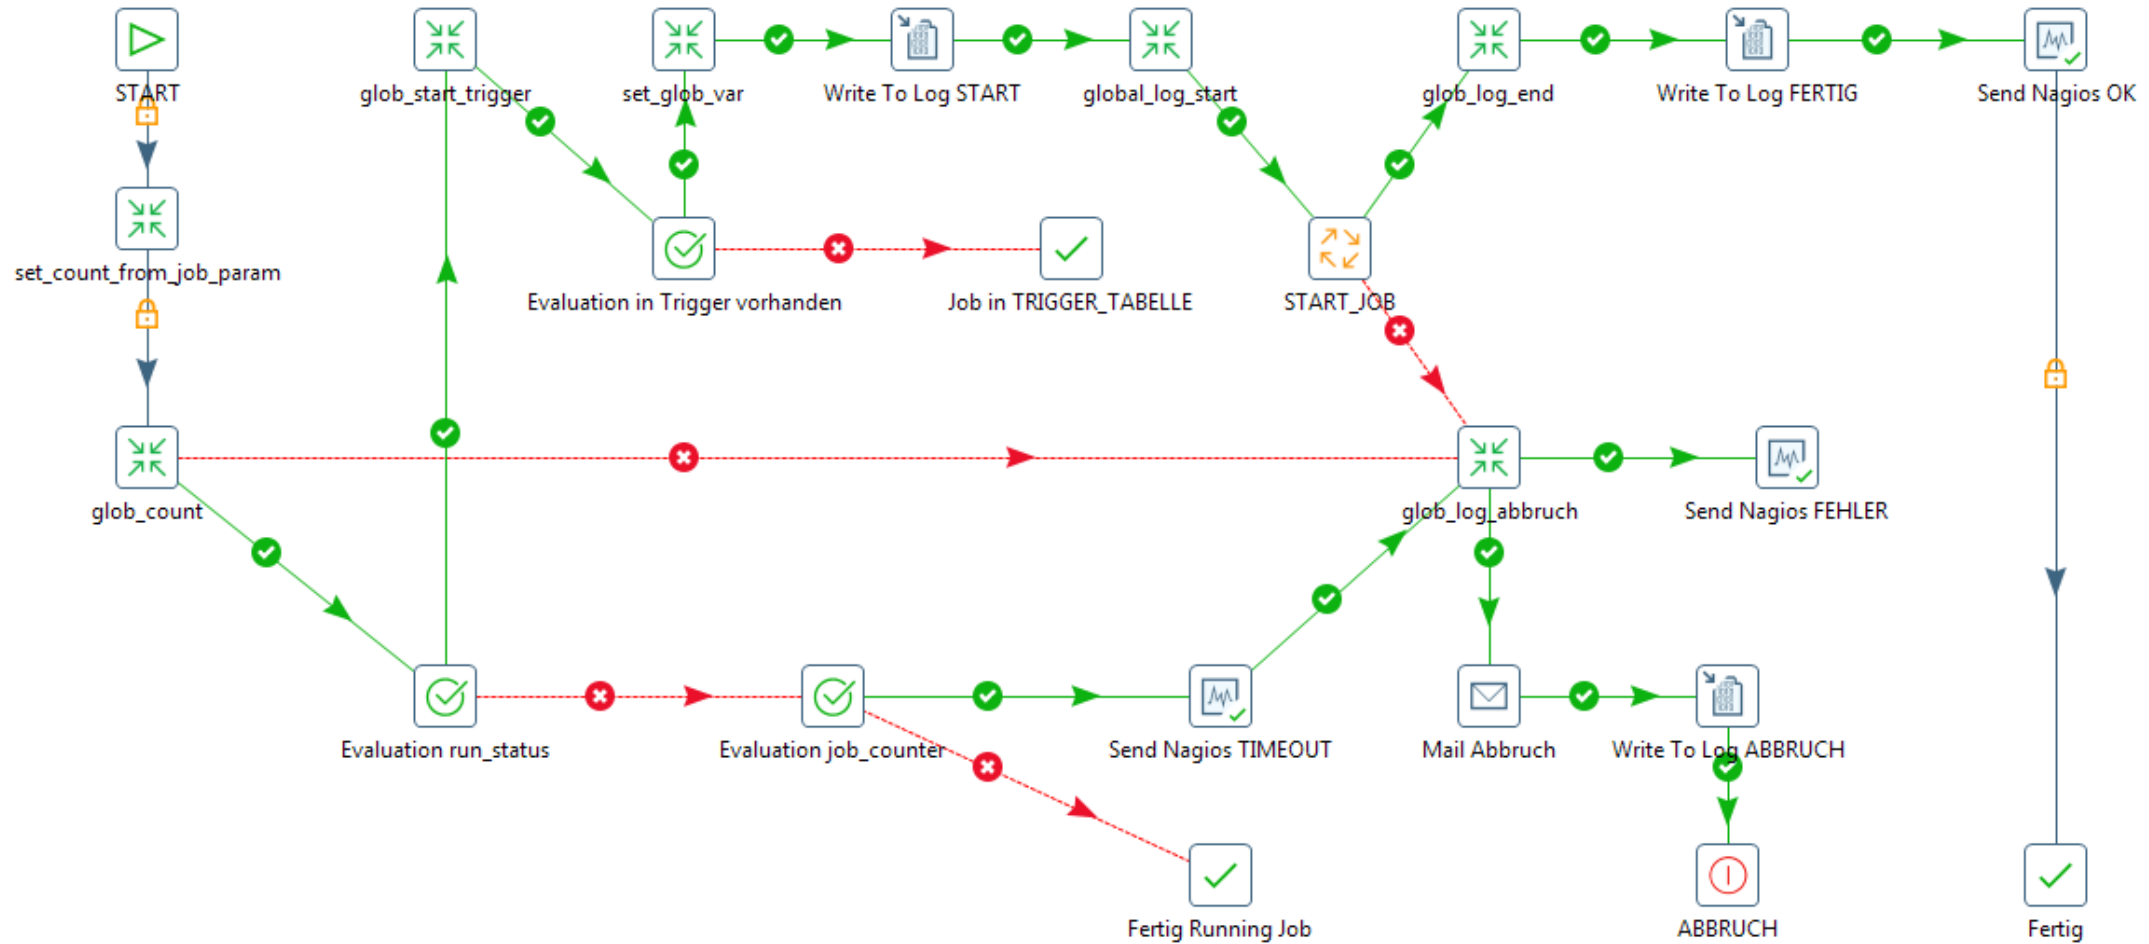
START

glob_start_trigger

set_glob_var

Write To Log START

global_log_start

glob_log_end

Write To Log FERTIG

Send Nagios OK

set_count_from_job_param

Evaluation in Trigger vorhanden

Job in TRIGGER_TABELLE

START_JOB

glob_count

glob_log_abbruch

Send Nagios FEHLER

Evaluation run_status

Evaluation job_counter

Send Nagios TIMEOUT

Mail Abbruch

Write To Log ABBRUCH

Fertig Running Job

ABBRUCH

Fertig